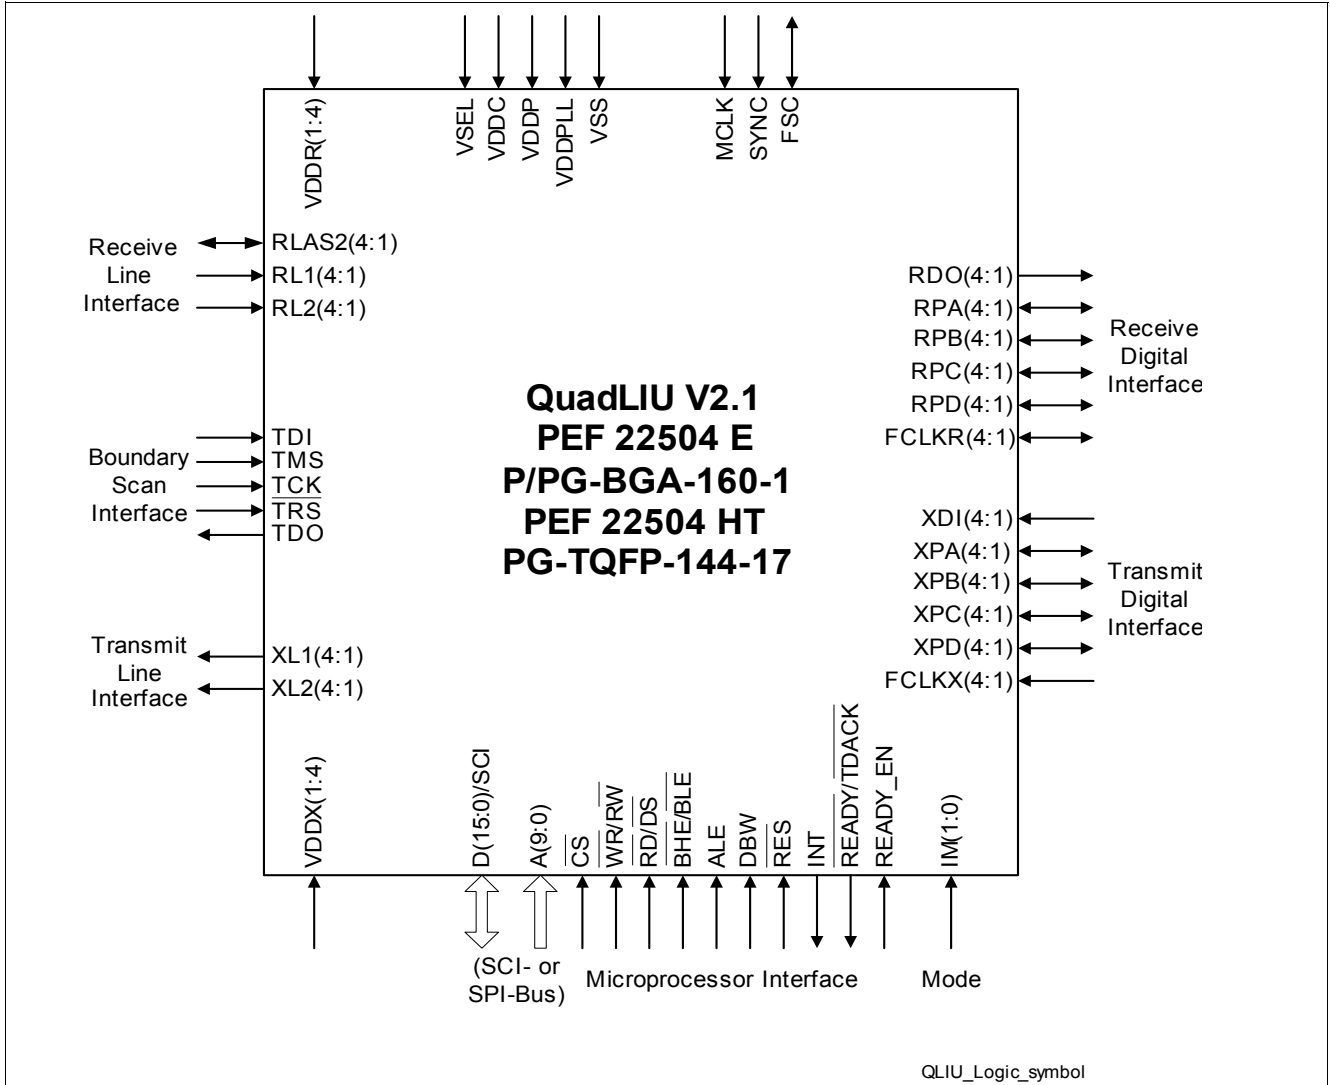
VDDR(1:4)
VSEL
VDDC
VDDP
VDDPLL
VSS
MCLK
SYNC
FSC

Receive Line Interface
RLAS2(4:1)
RL1(4:1)
RL2(4:1)

RDO(4:1)
RPA(4:1)
RPB(4:1)
RPC(4:1)
RPD(4:1)
FCLKR(4:1)
Receive Digital Interface

QuadLIU V2.1
PEF 22504 E
P/PG-BGA-160-1
PEF 22504 HT
PG-TQFP-144-17

Boundary Scan Interface
TDI
TMS
$\overline{TCK}$
$\overline{TRS}$
TDO

XDI(4:1)
XPA(4:1)
XPB(4:1)
XPC(4:1)
XPD(4:1)
FCLKX(4:1)
Transmit Digital Interface

Transmit Line Interface
XL1(4:1)
XL2(4:1)

VDDX(1:4)
D(15:0)/SCI
A(9:0)
$\overline{CS}$
$\overline{WR}/\overline{RW}$
$\overline{RD}/\overline{DS}$
$\overline{BHE}/\overline{BLE}$
ALE
DBW
$\overline{RES}$
$\overline{INT}$
$\overline{READY}/\overline{TDACK}$
READY_EN
IM(1:0)

(SCI- or SPI-Bus)
Microprocessor Interface
Mode

QLIU_Logic_symbol